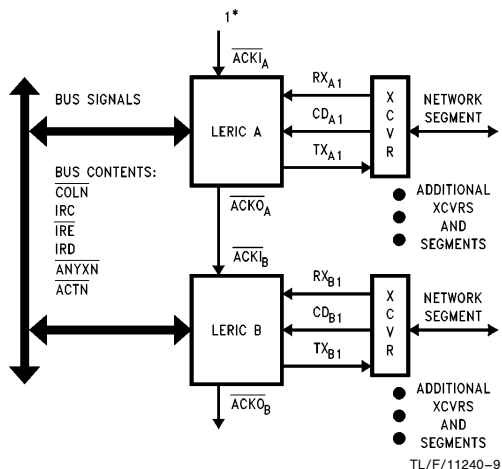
1*

$\overline{ACKI}_A$

BUS SIGNALS

LERIC A

$RX_{A1}$

$CD_{A1}$

$TX_{A1}$

X C V R

NETWORK SEGMENT

BUS CONTENTS:
$\overline{COLN}$
IRC
$\overline{IRE}$
IRD
$\overline{ANYXN}$
$\overline{ACTN}$

ADDITIONAL XCVRS AND SEGMENTS

$\overline{ACKO}_A$

$\overline{ACKI}_B$

LERIC B

$RX_{B1}$

$CD_{B1}$

$TX_{B1}$

X C V R

NETWORK SEGMENT

$\overline{ACKO}_B$

ADDITIONAL XCVRS AND SEGMENTS

TL/F/11240–9